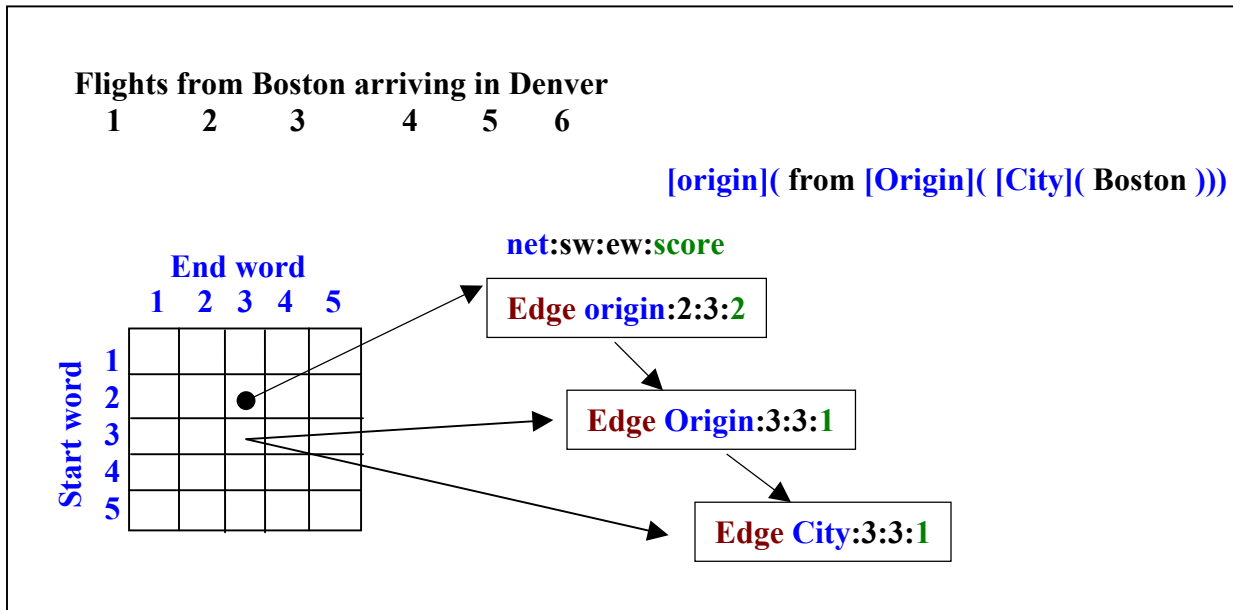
Flights from Boston arriving in Denver
1 2 3 4 5 6

[origin]( from [Origin]( [City]( Boston )))

net:sw:ew:score

End word
1 2 3 4 5

Start word
1
2
3
4
5

Edge origin:2:3:2

Edge Origin:3:3:1

Edge City:3:3:1